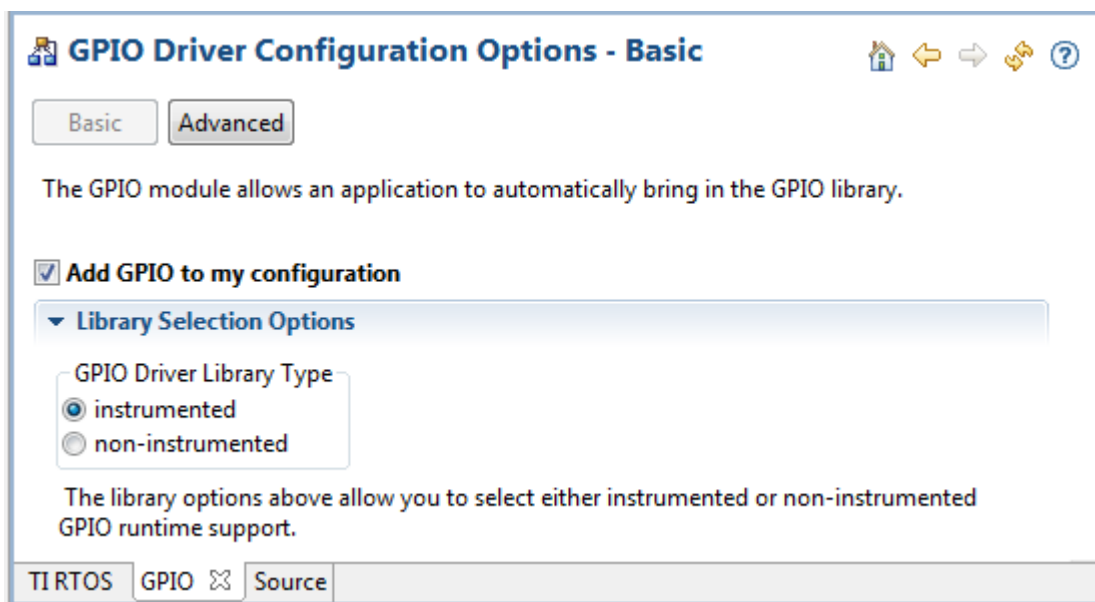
GPIO Driver Configuration Options - Basic

Basic Advanced

The GPIO module allows an application to automatically bring in the GPIO library.

Add GPIO to my configuration

Library Selection Options

GPIO Driver Library Type
instrumented
non-instrumented

The library options above allow you to select either instrumented or non-instrumented GPIO runtime support.

TI RTOS GPIO Source